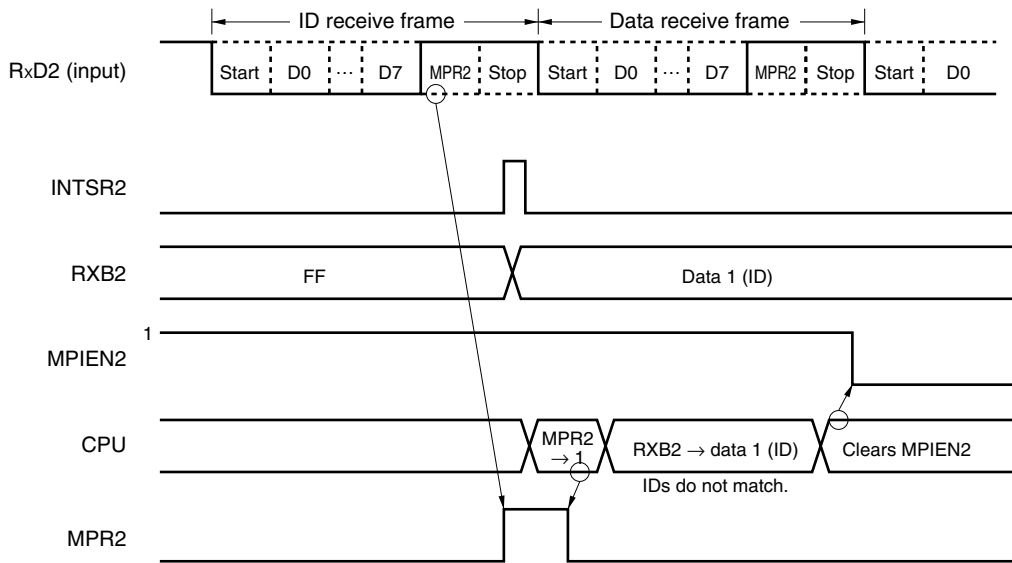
ID receive frame

Data receive frame

RxD2 (input)

Start D0 ··· D7 MPR2 Stop Start D0 ··· D7 MPR2 Stop Start D0

INTSR2

RXB2

FF

Data 1 (ID)

1

MPIEN2

CPU

MPR2 $\rightarrow$ 1

RXB2 $\rightarrow$ data 1 (ID)

Clears MPIEN2

IDs do not match.

MPR2